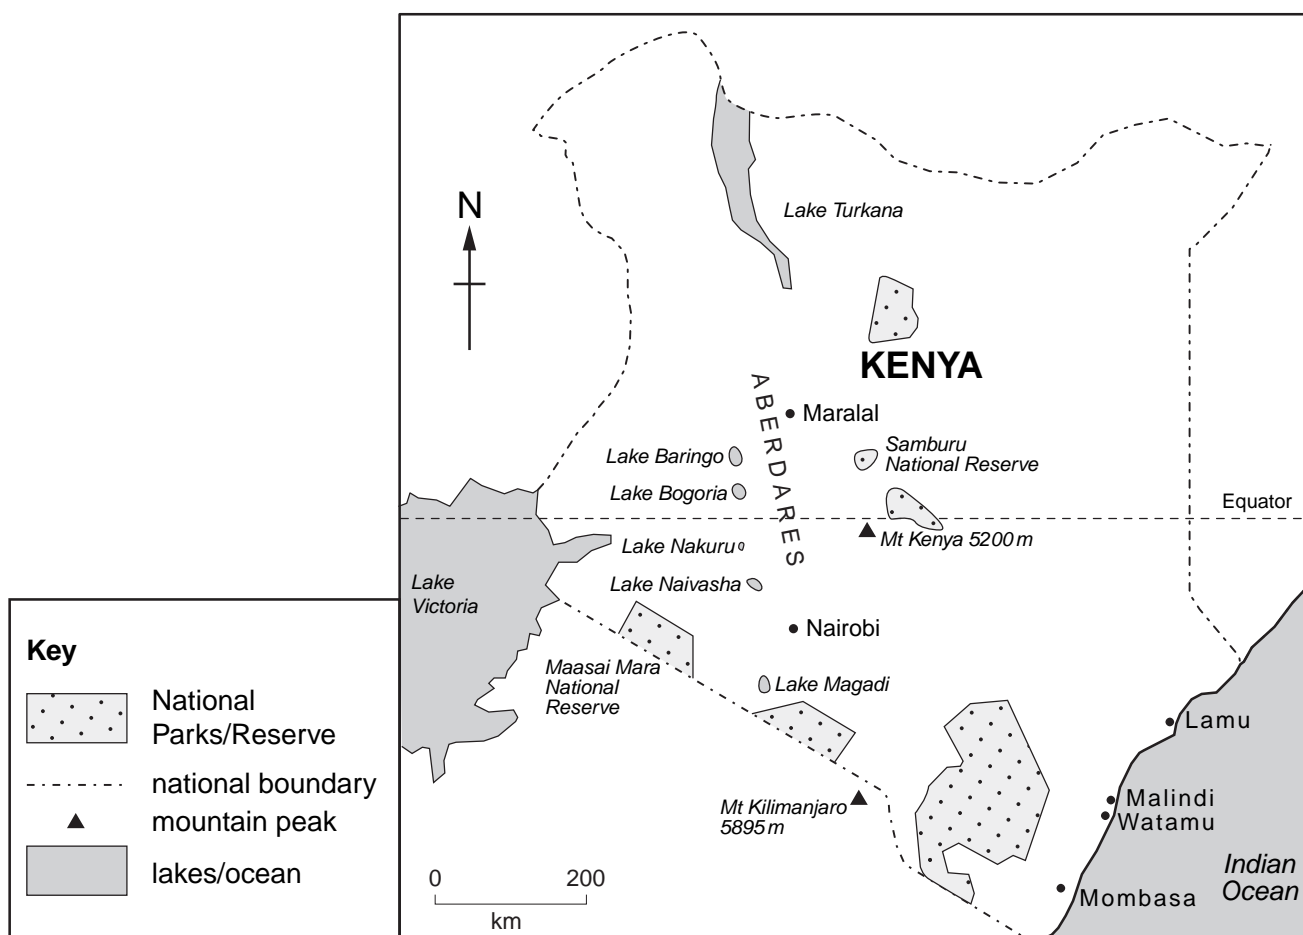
N

Lake Turkana

KENYA

ABERDARES

Maralal

Samburu National Reserve

Lake Baringo

Lake Bogoria

Equator

Lake Nakuru

Mt Kenya 5200 m

Lake Naivasha

Lake Victoria

Nairobi

Maasai Mara National Reserve

Lake Magadi

Lamu

Mt Kilimanjaro 5895 m

Malindi

Watamu

Indian Ocean

Mombasa

0 200

km

Key

National Parks/Reserve

national boundary

mountain peak

lakes/ocean